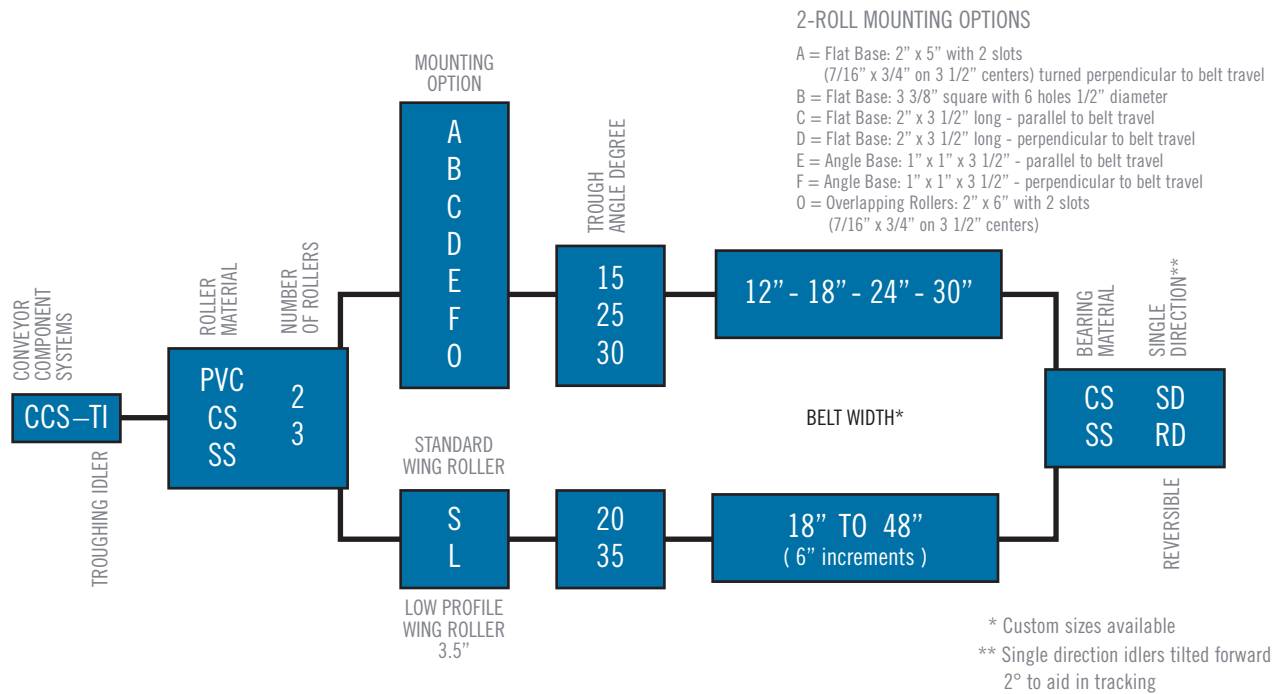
2-ROLL MOUNTING OPTIONS

A = Flat Base: 2" x 5" with 2 slots (7/16" x 3/4" on 3 1/2" centers) turned perpendicular to belt travel
B = Flat Base: 3 3/8" square with 6 holes 1/2" diameter
C = Flat Base: 2" x 3 1/2" long - parallel to belt travel
D = Flat Base: 2" x 3 1/2" long - perpendicular to belt travel
E = Angle Base: 1" x 1" x 3 1/2" - parallel to belt travel
F = Angle Base: 1" x 1" x 3 1/2" - perpendicular to belt travel
O = Overlapping Rollers: 2" x 6" with 2 slots (7/16" x 3/4" on 3 1/2" centers)

CONVEYOR COMPONENT SYSTEMS

CCS–TI

TROUGHING IDLER

ROLLER MATERIAL

NUMBER OF ROLLERS

PVC
CS
SS

2
3

MOUNTING OPTION

A
B
C
D
E
F
O

TROUGH ANGLE DEGREE

15
25
30

12" - 18" - 24" - 30"

BELT WIDTH*

STANDARD WING ROLLER

S
L

LOW PROFILE WING ROLLER 3.5"

20
35

18" TO 48"
( 6" increments )

BEARING MATERIAL

SINGLE DIRECTION**

CS
SS

SD
RD

REVERSIBLE

* Custom sizes available
** Single direction idlers tilted forward 2° to aid in tracking